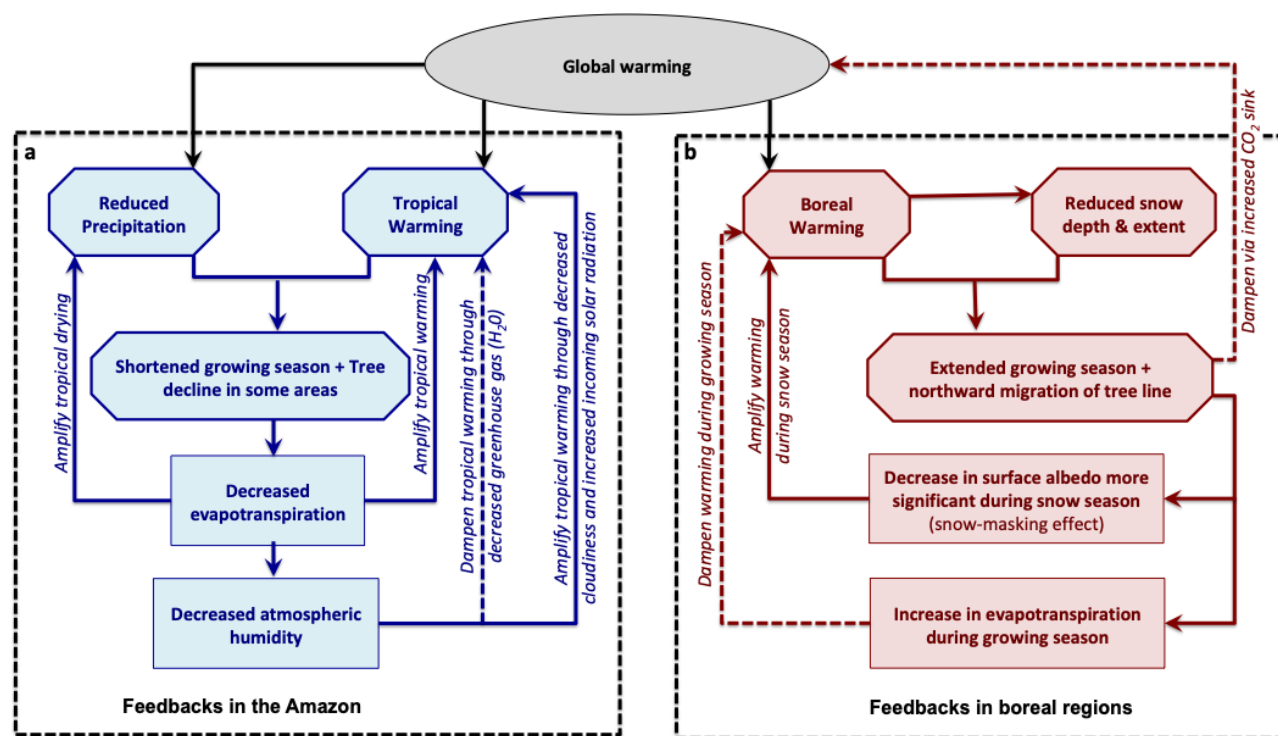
Global warming

a

Reduced Precipitation

Tropical Warming

Shortened growing season + Tree decline in some areas

Decreased evapotranspiration

Decreased atmospheric humidity

Amplify tropical drying

Amplify tropical warming

Dampen tropical warming through decreased greenhouse gas ($H_2O$)

Amplify tropical warming through decreased cloudiness and increased incoming solar radiation

Feedbacks in the Amazon

b

Boreal Warming

Reduced snow depth & extent

Extended growing season + northward migration of tree line

Decrease in surface albedo more significant during snow season (snow-masking effect)

Increase in evapotranspiration during growing season

Dampen warming during growing season

Amplify warming during snow season

Dampen via increased $CO_2$ sink

Feedbacks in boreal regions